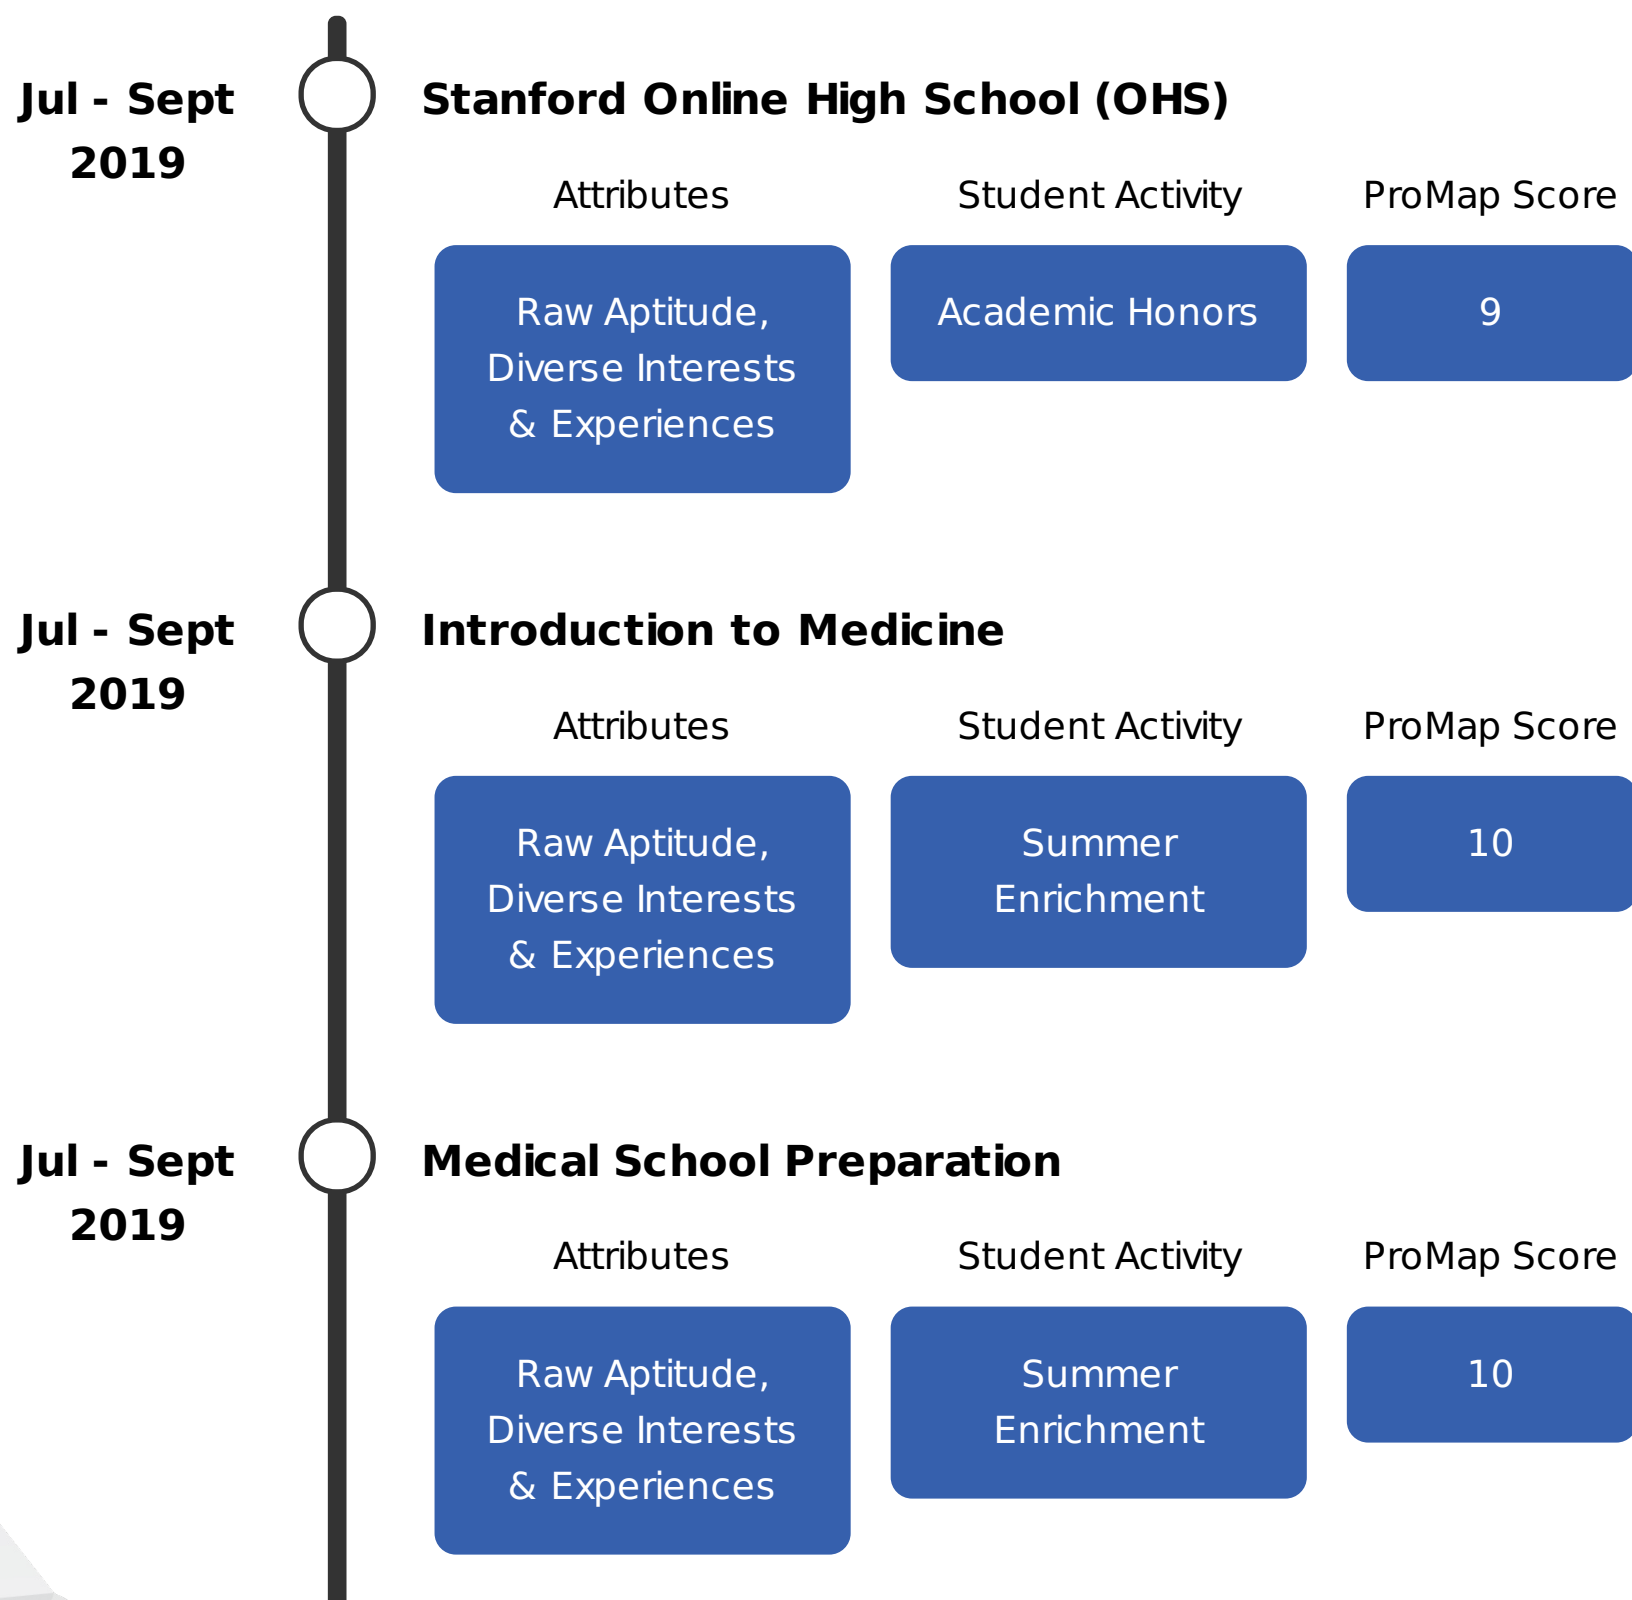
Jul - Sept 2019

Stanford Online High School (OHS)

| Attributes | Student Activity | ProMap Score |
|---|---|---|
| Raw Aptitude, Diverse Interests & Experiences | Academic Honors | 9 |

Jul - Sept 2019

Introduction to Medicine

| Attributes | Student Activity | ProMap Score |
|---|---|---|
| Raw Aptitude, Diverse Interests & Experiences | Summer Enrichment | 10 |

Jul - Sept 2019

Medical School Preparation

| Attributes | Student Activity | ProMap Score |
|---|---|---|
| Raw Aptitude, Diverse Interests & Experiences | Summer Enrichment | 10 |